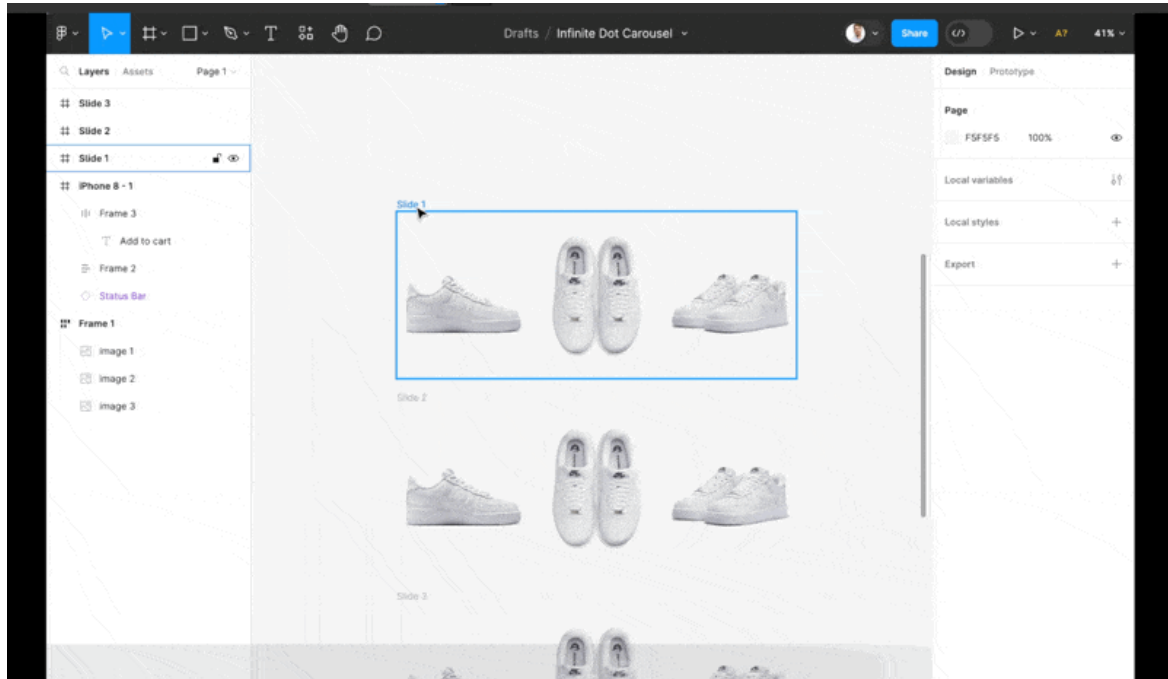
Drafts / Infinite Dot Carousel

Share

A?

41%

Layers Assets

Page 1

Slide 3

Slide 2

Slide 1

iPhone 8 - 1

Frame 3

Add to cart

Frame 2

Status Bar

Frame 1

image 1

image 2

image 3

Slide 1

Slide 2

Slide 3

Design Prototype

Page

F5F5F5 100%

Local variables

Local styles

Export